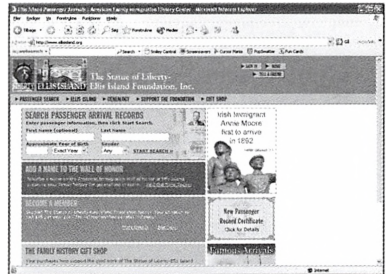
Ellis Island Passenger Arrivals - American Family Immigration History Center - Microsoft Internet Explorer

File Edit View Favorites Tools Help

Back Search Favorites Media

http://www.ellisisland.org

Go

Search Today Central

ELLIS ISLAND

The Statue of Liberty-Ellis Island Foundation, Inc.

PASSENGER SEARCH • ELLIS ISLAND • GENEALOGY • SUPPORT THE FOUNDATION • GIFT SHOP

SEARCH PASSENGER ARRIVAL RECORDS

Enter passenger information, New York Port Search

First Name (optional) Last Name

Approximate Year of Birth Gender

Exact Year Any START SEARCH

Irish Immigrant Annie Moore first to arrive in 1892

ADD A NAME TO THE WALL OF HONOR

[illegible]

BECOME A MEMBER

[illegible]

New Passenger Record Certificate Click for Details

THE FAMILY HISTORY GIFT SHOP

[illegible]

Famous Arrivals

Internet